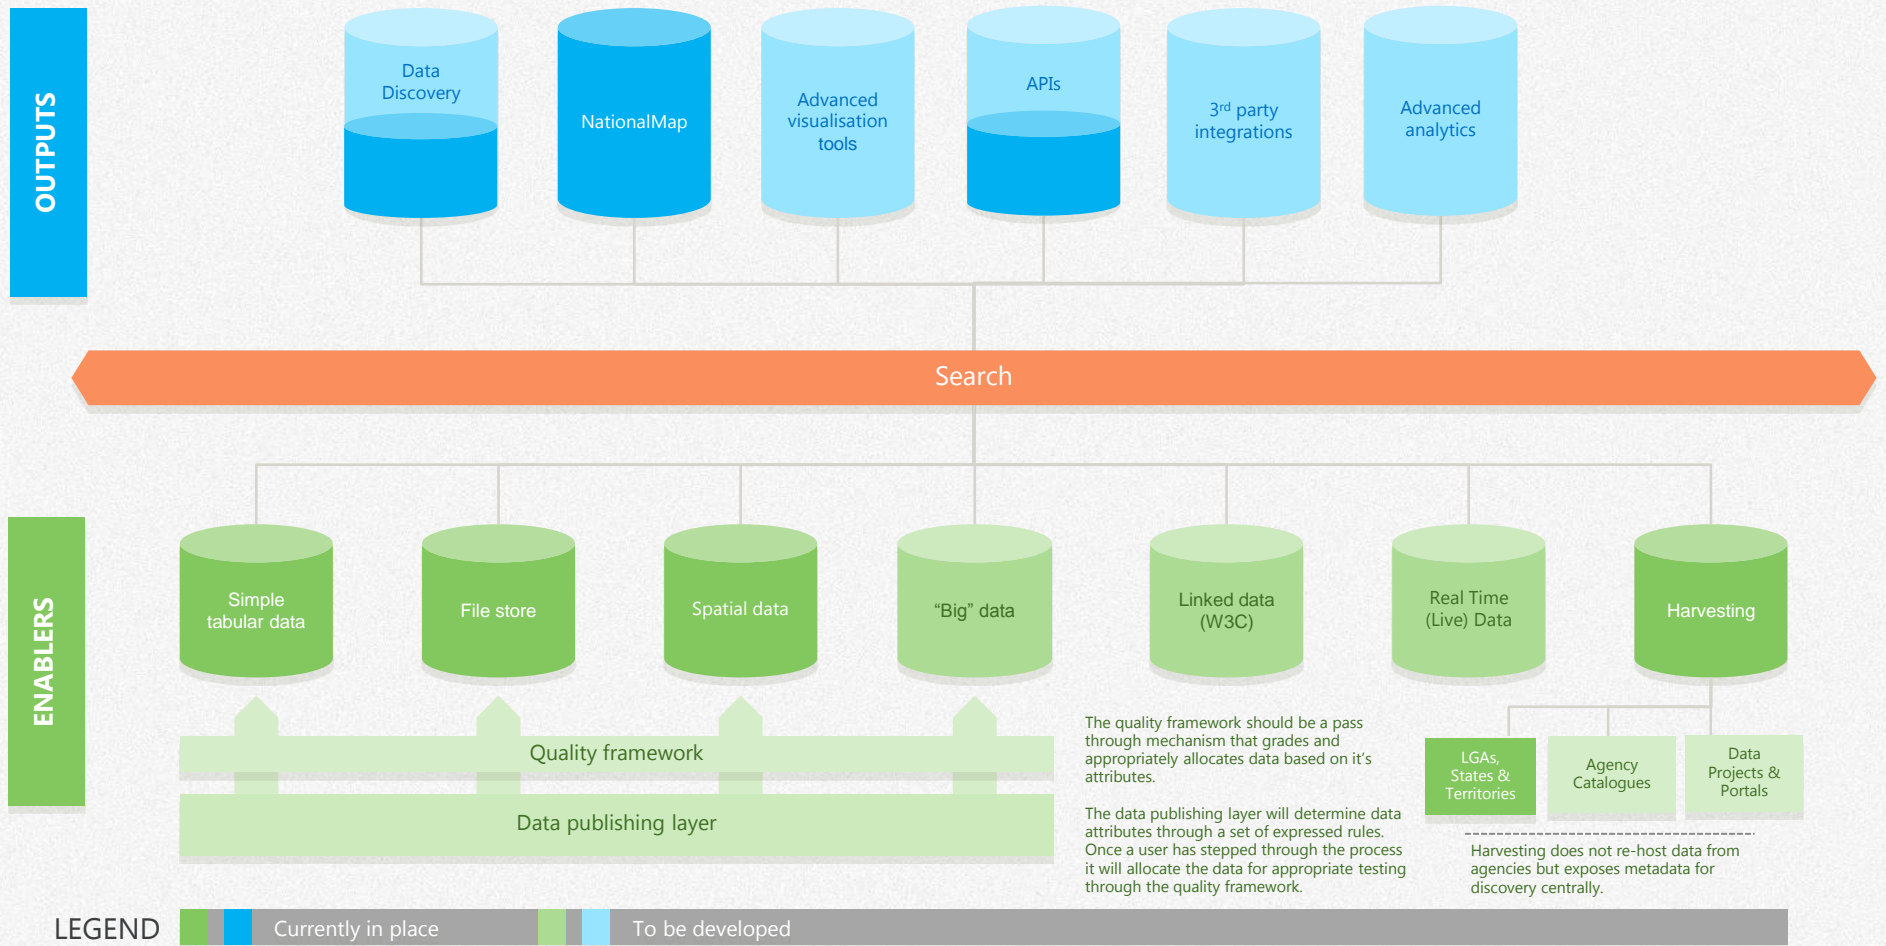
OUTPUTS

Data Discovery

NationalMap

Advanced visualisation tools

APIs

3rd party integrations

Advanced analytics

Search

ENABLERS

Simple tabular data

File store

Spatial data

“Big” data

Linked data (W3C)

Real Time (Live) Data

Harvesting

Quality framework

Data publishing layer

The quality framework should be a pass through mechanism that grades and appropriately allocates data based on it’s attributes.

The data publishing layer will determine data attributes through a set of expressed rules. Once a user has stepped through the process it will allocate the data for appropriate testing through the quality framework.

LGAs, States & Territories

Agency Catalogues

Data Projects & Portals

Harvesting does not re-host data from agencies but exposes metadata for discovery centrally.

LEGEND

Currently in place

To be developed